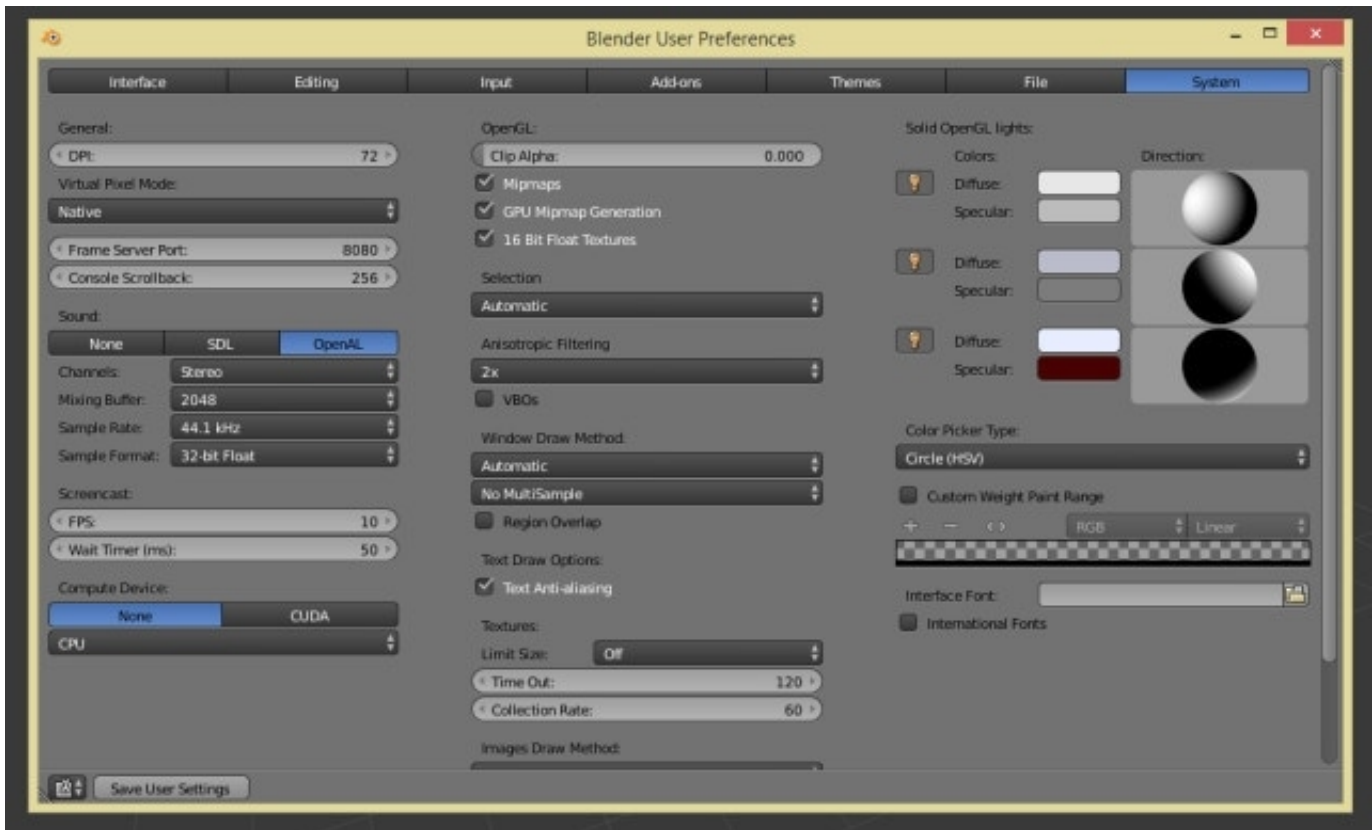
Blender User Preferences

Interface | Editing | Input | Add-ons | Themes | File | System

General:
DPI: 72
Virtual Pixel Mode:
Native
Frame Server Port: 8080
Console Scrollback: 256

Sound:
None | SDL | OpenAL
Channels: Stereo
Mixing Buffer: 2048
Sample Rate: 44.1 kHz
Sample Format: 32-bit Float

Screencast:
FPS: 10
Wait Timer (ms): 50

Compute Device:
None | CUDA
CPU

OpenGL:
Clip Alpha: 0.000
Mipmaps
GPU Mipmap Generation
16 Bit Float Textures

Selection
Automatic

Anisotropic Filtering
2x
VBOs

Window Draw Method:
Automatic
No MultiSample
Region Overlap

Text Draw Options:
Text Anti-aliasing

Textures:
Limit Size: Off
Time Out: 120
Collection Rate: 60

Images Draw Method:

Solid OpenGL lights:
Colors:
Direction:
Diffuse:
Specular:
Diffuse:
Specular:
Diffuse:
Specular:

Color Picker Type:
Circle (HSV)
Custom Weight Paint Range
RGB | Linear

Interface Font:
International Fonts

Save User Settings